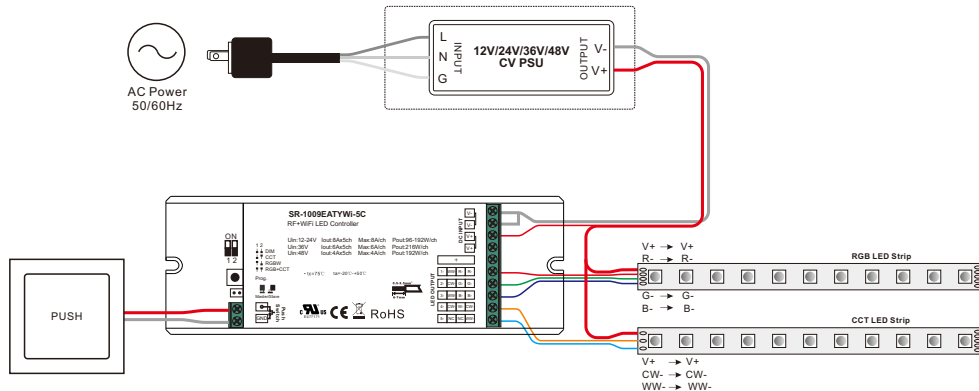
AC Power
50/60Hz

L
N
G
INPUT

12V/24V/36V/48V
CV PSU

OUTPUT
V-
V+

SR-1009EATYWi-5C
RF+WiFi LED Controller

ON
1 2

1 2
DIM
CCT
RGBW
RGB+CCT

Uin:12-24V Iout:6Ax5ch Max:8A/ch Pout:96-192W/ch
Uin:36V Iout:6Ax5ch Max:6A/ch Pout:216W/ch
Uin:48V Iout:4Ax5ch Max:4A/ch Pout:192W/ch

Prog.
Master/Slave

DC INPUT
V-
V+

LED OUTPUT

RoHS

PUSH

Push
DIM

V+ → V+
R- → R-
G- → G-
B- → B-

RGB LED Strip

CCT LED Strip

V+ → V+
CW- → CW-
WW- → WW-